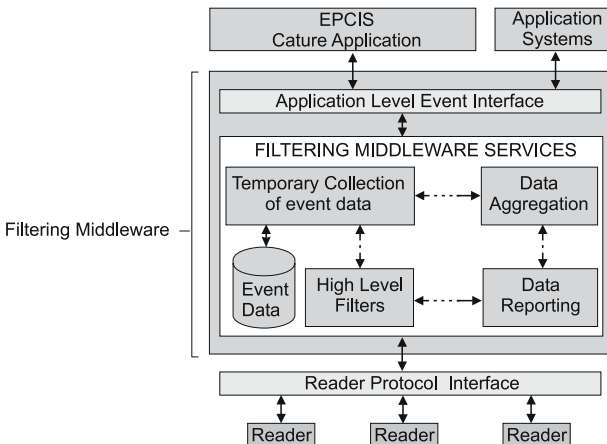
EPCIS
Cature Application

Application
Systems

Filtering Middleware

Application Level Event Interface

FILTERING MIDDLEWARE SERVICES

Temporary Collection
of event data

Data
Aggregation

Event
Data

High Level
Filters

Data
Reporting

Reader Protocol Interface

Reader

Reader

Reader